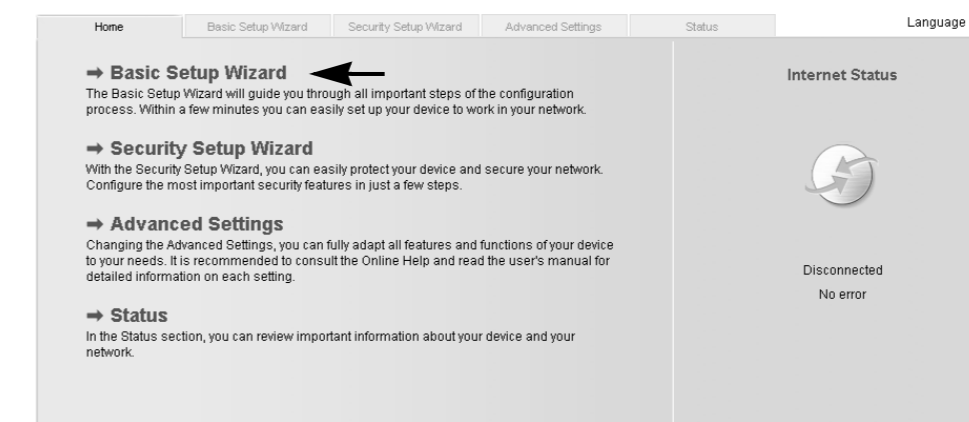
Home | Basic Setup Wizard | Security Setup Wizard | Advanced Settings | Status | Language

➡ Basic Setup Wizard
The Basic Setup Wizard will guide you through all important steps of the configuration process. Within a few minutes you can easily set up your device to work in your network.

➡ Security Setup Wizard
With the Security Setup Wizard, you can easily protect your device and secure your network. Configure the most important security features in just a few steps.

➡ Advanced Settings
Changing the Advanced Settings, you can fully adapt all features and functions of your device to your needs. It is recommended to consult the Online Help and read the user's manual for detailed information on each setting.

➡ Status
In the Status section, you can review important information about your device and your network.

Internet Status

Disconnected

No error